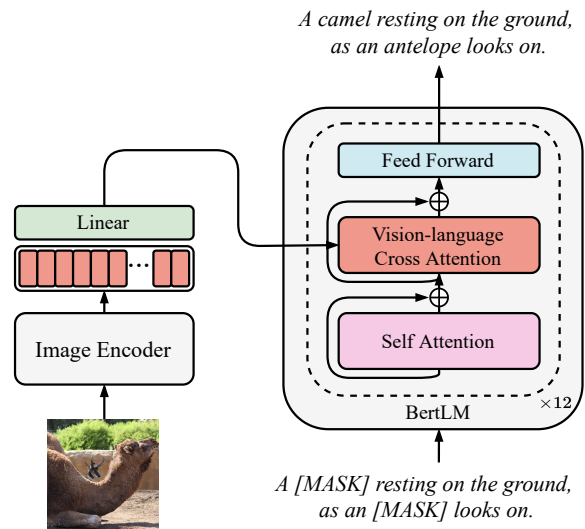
A camel resting on the ground, as an antelope looks on.

Linear

...

Image Encoder

Feed Forward

Vision-language Cross Attention

Self Attention

BertLM

$\times 12$

A [MASK] resting on the ground, as an [MASK] looks on.